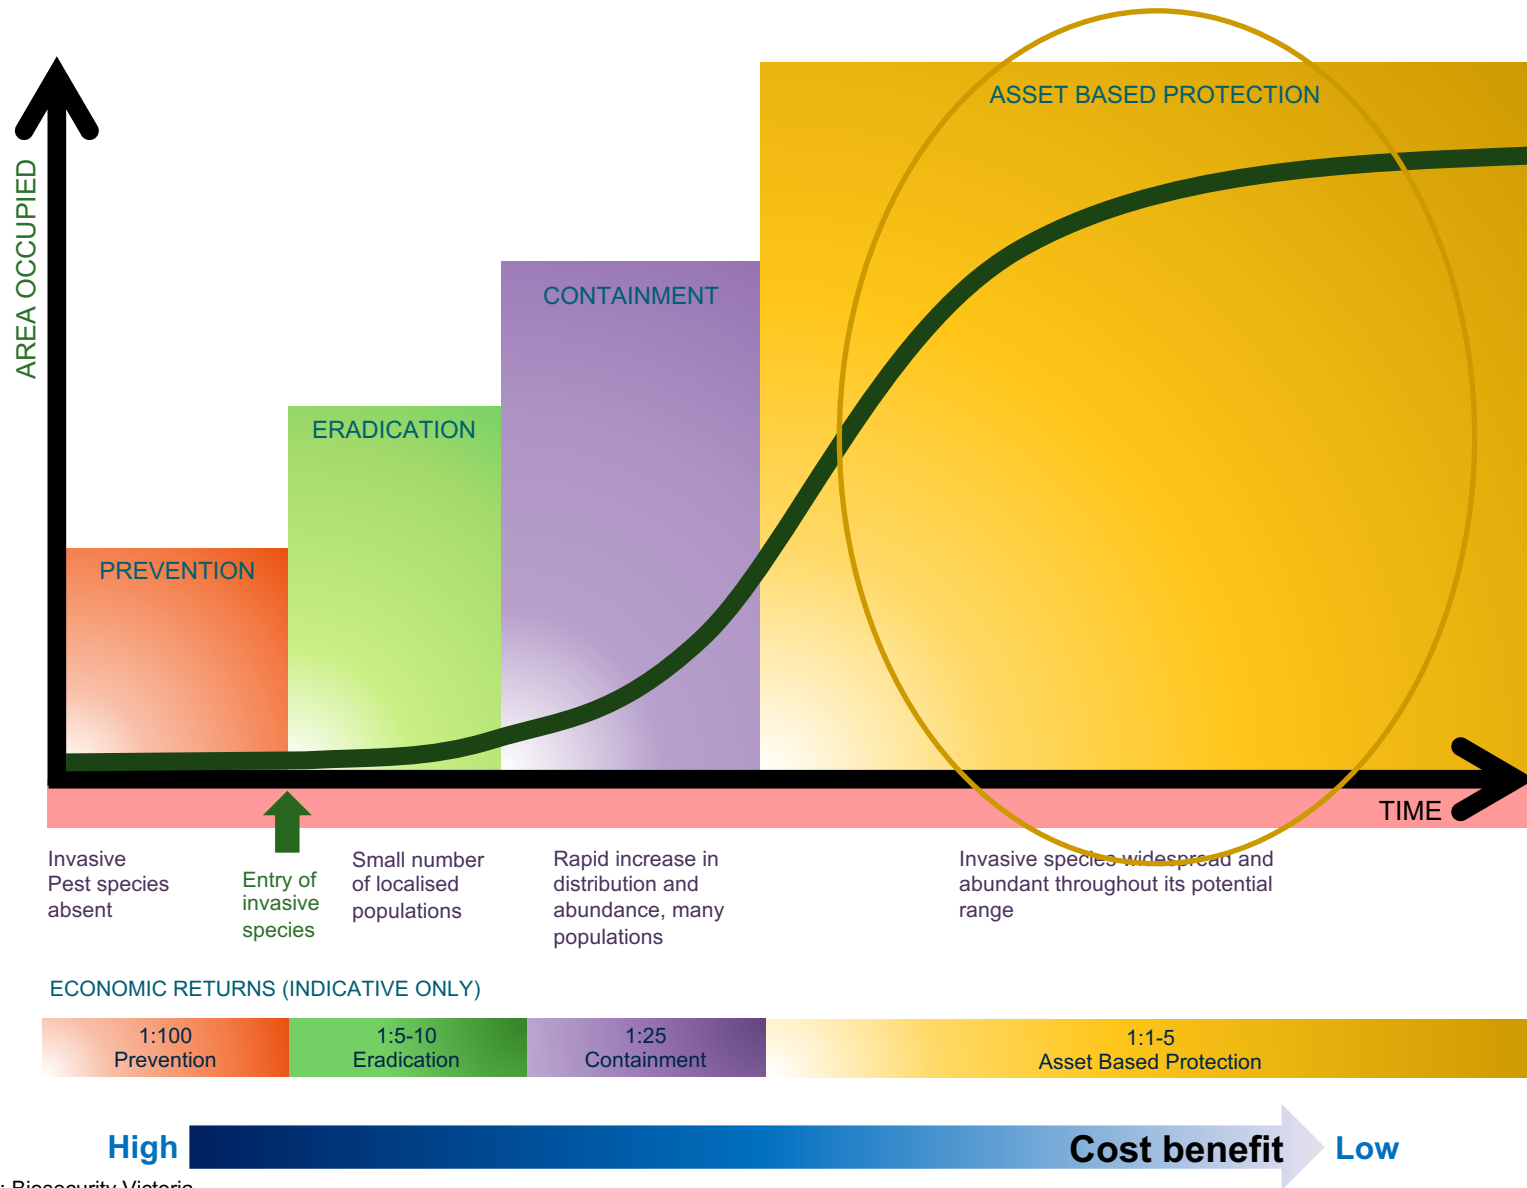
AREA OCCUPIED

ASSET BASED PROTECTION

CONTAINMENT

ERADICATION

PREVENTION

TIME

Invasive Pest species absent

Entry of invasive species

Small number of localised populations

Rapid increase in distribution and abundance, many populations

Invasive species widespread and abundant throughout its potential range

ECONOMIC RETURNS (INDICATIVE ONLY)

| 1:100 Prevention | 1:5-10 Eradication | 1:25 Containment | 1:1-5 Asset Based Protection |
|---|---|---|---|

High Cost benefit Low

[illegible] Biosecurity Victoria